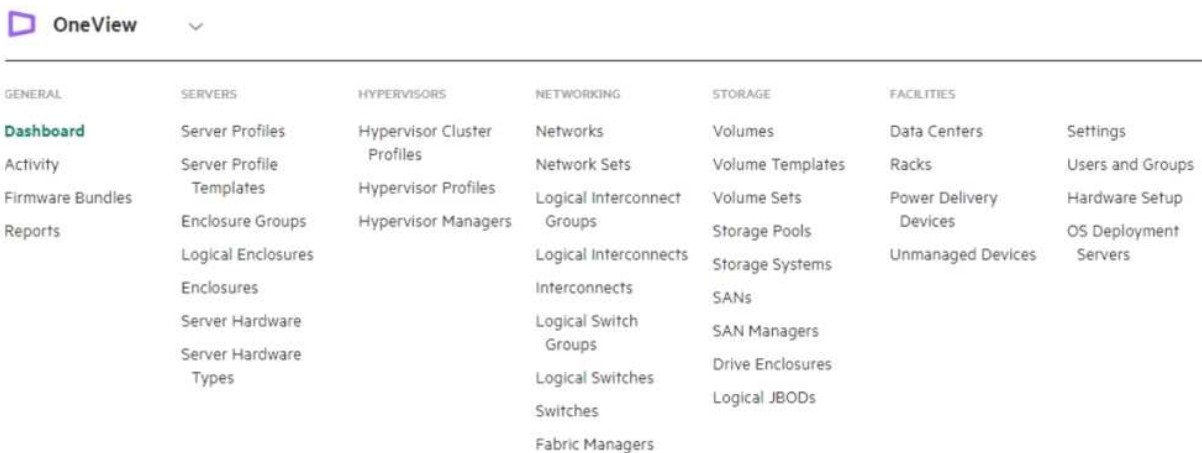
OneView

GENERAL
Dashboard
Activity
Firmware Bundles
Reports

SERVERS
Server Profiles
Server Profile Templates
Enclosure Groups
Logical Enclosures
Enclosures
Server Hardware
Server Hardware Types

HYPERVISORS
Hypervisor Cluster Profiles
Hypervisor Profiles
Hypervisor Managers

NETWORKING
Networks
Network Sets
Logical Interconnect Groups
Logical Interconnects
Interconnects
Logical Switch Groups
Logical Switches
Switches
Fabric Managers

STORAGE
Volumes
Volume Templates
Volume Sets
Storage Pools
Storage Systems
SANs
SAN Managers
Drive Enclosures
Logical JBODs

FACILITIES
Data Centers
Racks
Power Delivery Devices
Unmanaged Devices

Settings
Users and Groups
Hardware Setup
OS Deployment Servers